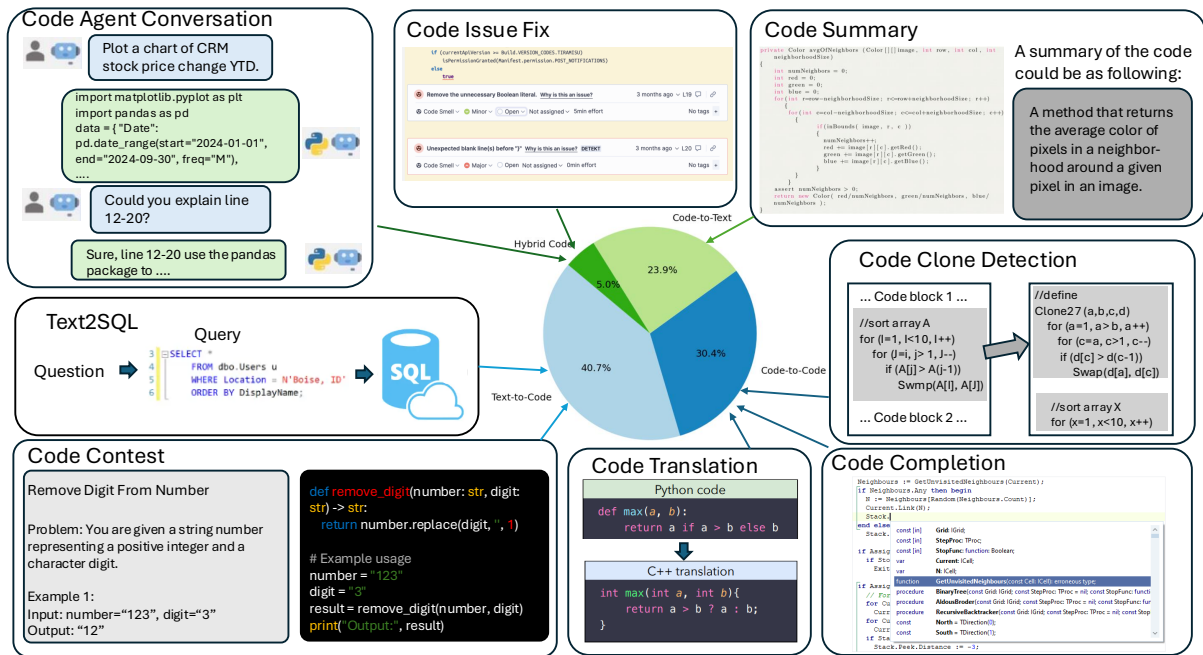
Code Agent Conversation

Plot a chart of CRM stock price change YTD.

import matplotlib.pyplot as plt
import pandas as pd
data = { "Date": pd.date_range(start="2024-01-01", end="2024-09-30", freq="M"),
....

Could you explain line 12-20?

Sure, line 12-20 use the pandas package to ....

Code Issue Fix

if (currentApiVersion >= Build.VERSION_CODES.TIRAMISU)
isPermissionGranted(Manifest.permission.POST_NOTIFICATIONS)
else
true

Remove the unnecessary Boolean literal. Why is this an issue? 3 months ago L19
Code Smell Minor Open Not assigned 5min effort No tags

Unexpected blank line(s) before "}" Why is this an issue? DETEKT 3 months ago L20
Code Smell Major Open Not assigned 0min effort No tags

Code Summary

private Color avgOfNeighbors (Color[][] image, int row, int col, int neighborhoodSize)
{
int numNeighbors = 0;
int red = 0;
int green = 0;
int blue = 0;
for(int r=row-neighborhoodSize; r<=row+neighborhoodSize; r++)
{
for(int c=col-neighborhoodSize; c<=col+neighborhoodSize; c++)
{
if(inBounds( image , r, c ))
{
numNeighbors++;
red += image[r][c].getRed();
green += image[r][c].getGreen();
blue += image[r][c].getBlue();
}
}
}
assert numNeighbors > 0;
return new Color( red/numNeighbors, green/numNeighbors, blue/numNeighbors );
}

A summary of the code could be as following:

A method that returns the average color of pixels in a neighborhood around a given pixel in an image.

Hybrid Code
Code-to-Text
5.0%
23.9%
40.7%
30.4%
Text-to-Code
Code-to-Code

Text2SQL

Query

Question

3 SELECT *
4 FROM dbo.Users u
5 WHERE Location = N'Boise, ID'
6 ORDER BY DisplayName;

SQL

Code Clone Detection

... Code block 1 ...

//sort array A
for (I=1, I<10, I++)
for (J=i, j> 1, J--)
if (A[j] > A(j-1))
Swmp(A[I], A[J])

... Code block 2 ...

//define
Clone27 (a,b,c,d)
for (a=1, a> b, a++)
for (c=a, c>1, c--)
if (d[c] > d(c-1))
Swap(d[a], d[c])

//sort array X
for (x=1, x<10, x++)

Code Contest

Remove Digit From Number

Problem: You are given a string number representing a positive integer and a character digit.

Example 1:
Input: number="123", digit="3"
Output: "12"

def remove_digit(number: str, digit: str) -> str:
return number.replace(digit, '', 1)

# Example usage
number = "123"
digit = "3"
result = remove_digit(number, digit)
print("Output:", result)

Code Translation

Python code

def max(a, b):
return a if a > b else b

C++ translation

int max(int a, int b){
return a > b ? a : b;
}

Code Completion

Neighbours := GetUnvisitedNeighbours(Current);
if Neighbours.Any then begin
N := Neighbours[Random(Neighbours.Count)];
Current.Link(N);
Stack.
end else
Stack.
if Assig
if Sto
Exit
if Assig
// For
for Cu
Curr
for Cu
Curr
if Sta
Stack.Peek.Distance := -3;

const [in] Grid: IGrid;
const [in] StepProc: TProc;
const [in] StopFunc: function: Boolean;
var Current: ICell;
var N: ICell;
function GetUnvisitedNeighbours(const Cell: ICell): erroneous type;
procedure BinaryTree(const Grid: IGrid; const StepProc: TProc = nil; const StopFunc: functi
procedure AldousBroder(const Grid: IGrid; const StepProc: TProc = nil; const StopFunc: fun
procedure RecursiveBacktracker(const Grid: IGrid; const StepProc: TProc = nil; const Stop
const North = TDirection(0);
const South = TDirection(1);